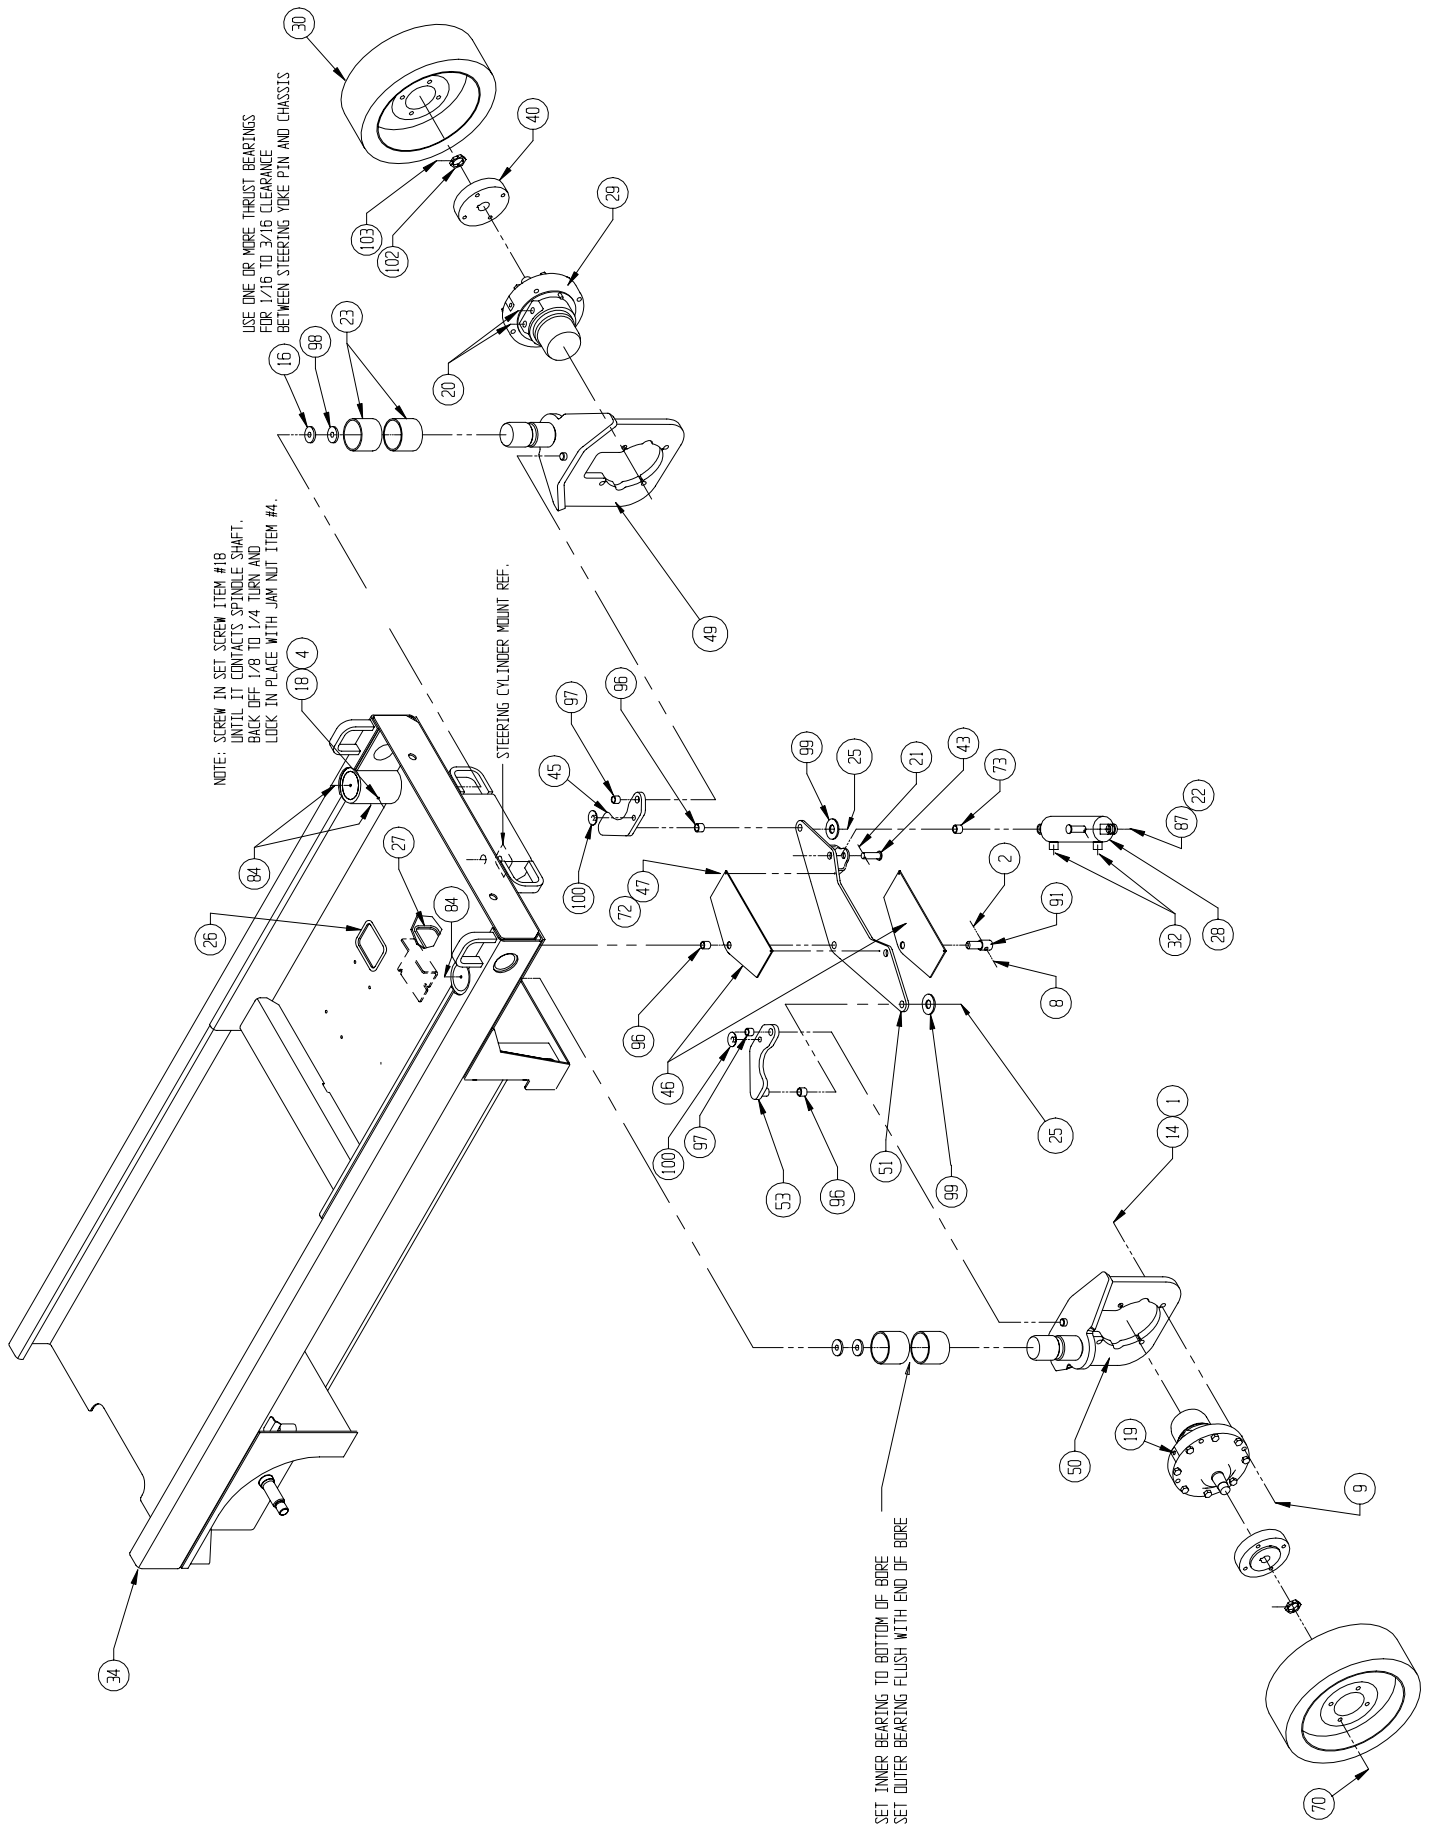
USE ONE OR MORE THRUST BEARINGS
FOR 1/16 TO 3/16 CLEARANCE
BETWEEN STEERING YOKE PIN AND CHASSIS

30

40

29

103

102

20

23

98

16

NOTE: SCREW IN SET SCREW ITEM #18
UNTIL IT CONTACTS SPINDLE SHAFT.
BACK OFF 1/8 TO 1/4 TURN AND
LOCK IN PLACE WITH JAM NUT ITEM #4.

STEERING CYLINDER MOUNT REF.

49

18 4

84

27

26

84

97

96

45

100

99

25

21

43

73

87 22

47 72

2

91

32

28

96

46

100

97

53

96

51

99

25

8

14 1

50

19

9

34

SET INNER BEARING TO BOTTOM OF BORE
SET OUTER BEARING FLUSH WITH END OF BORE

70